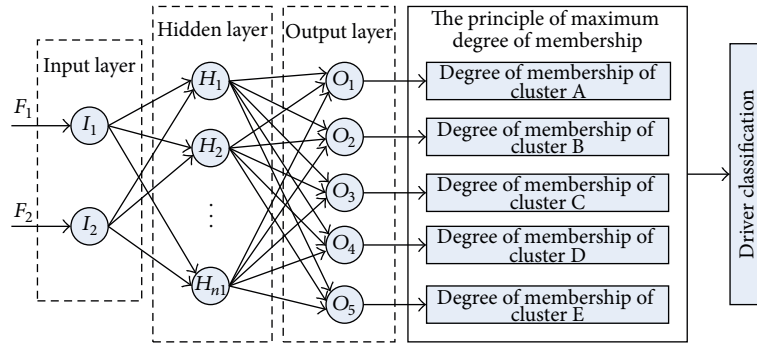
Input layer

Hidden layer

Output layer

The principle of maximum degree of membership

$F_1$

$F_2$

$I_1$

$I_2$

$H_1$

$H_2$

⋮

$H_{n1}$

$O_1$

$O_2$

$O_3$

$O_4$

$O_5$

Degree of membership of cluster A

Degree of membership of cluster B

Degree of membership of cluster C

Degree of membership of cluster D

Degree of membership of cluster E

Driver classification